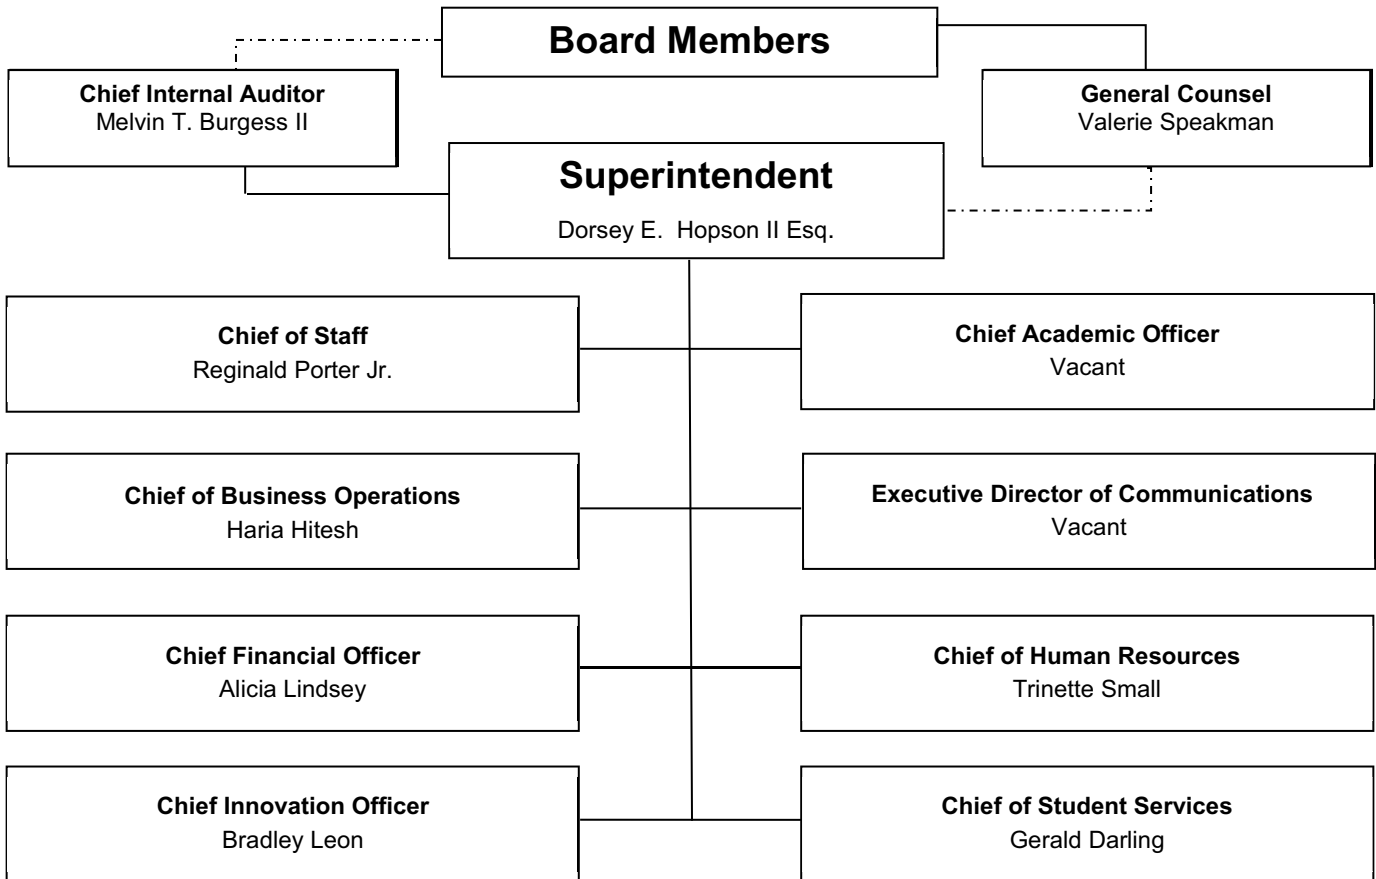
Board Members

Chief Internal Auditor
Melvin T. Burgess II

General Counsel
Valerie Speakman

Superintendent
Dorsey E. Hopson II Esq.

Chief of Staff
Reginald Porter Jr.

Chief Academic Officer
Vacant

Chief of Business Operations
Haria Hitesh

Executive Director of Communications
Vacant

Chief Financial Officer
Alicia Lindsey

Chief of Human Resources
Trinette Small

Chief Innovation Officer
Bradley Leon

Chief of Student Services
Gerald Darling